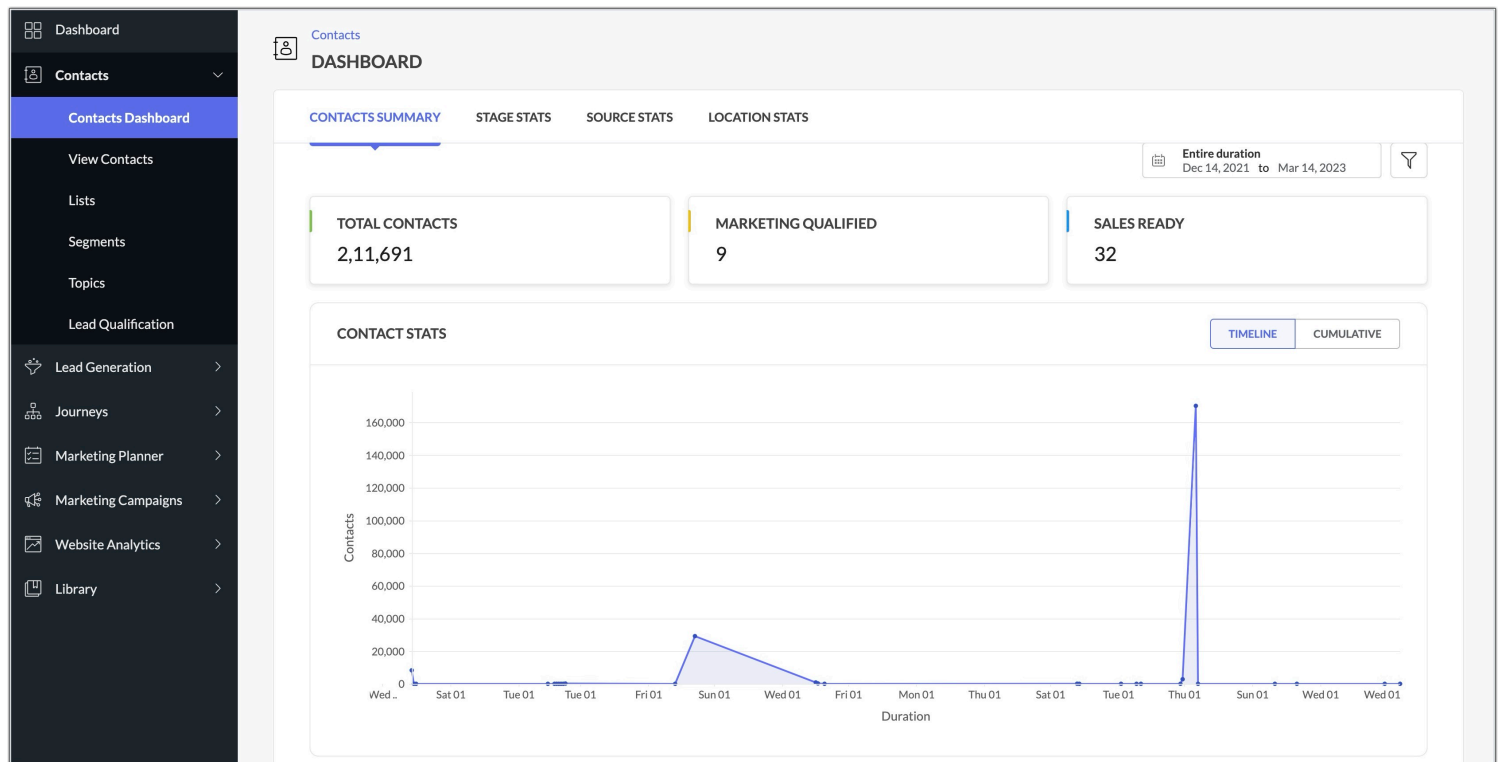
Dashboard
Contacts
Contacts Dashboard
View Contacts
Lists
Segments
Topics
Lead Qualification
Lead Generation
Journeys
Marketing Planner
Marketing Campaigns
Website Analytics
Library

Contacts
DASHBOARD

CONTACTS SUMMARY
STAGE STATS
SOURCE STATS
LOCATION STATS

Entire duration
Dec 14, 2021 to Mar 14, 2023

TOTAL CONTACTS
2,11,691

MARKETING QUALIFIED
9

SALES READY
32

CONTACT STATS

TIMELINE
CUMULATIVE

160,000
140,000
120,000
100,000
80,000
60,000
40,000
20,000
0
Contacts

Wed... Sat 01 Tue 01 Tue 01 Fri 01 Sun 01 Wed 01 Fri 01 Mon 01 Thu 01 Sat 01 Tue 01 Thu 01 Sun 01 Wed 01 Wed 01
Duration